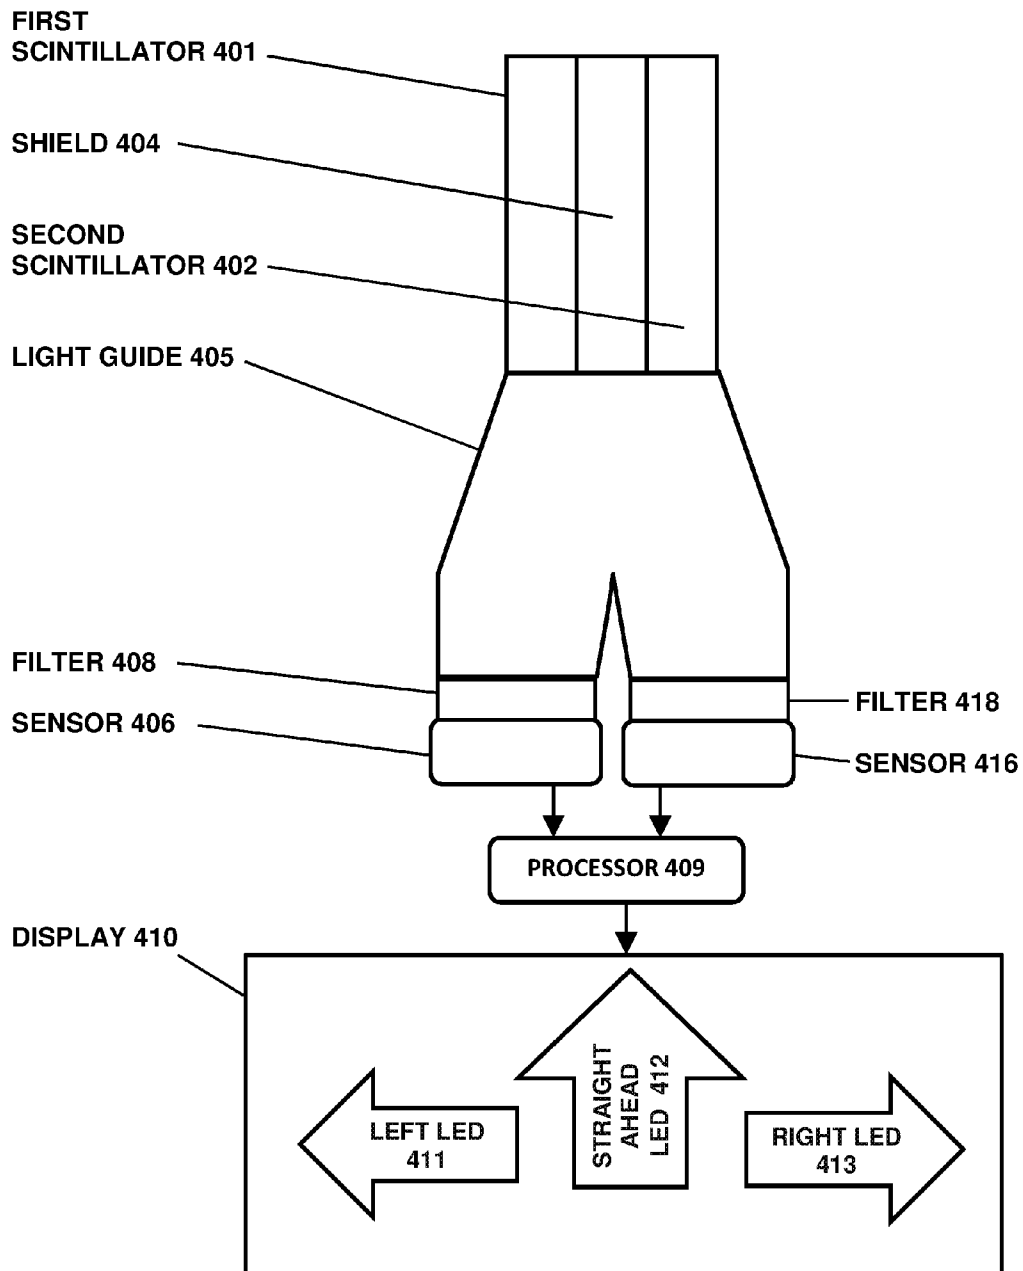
FIRST SCINTILLATOR 401

SHIELD 404

SECOND SCINTILLATOR 402

LIGHT GUIDE 405

FILTER 408

SENSOR 406

FILTER 418

SENSOR 416

PROCESSOR 409

DISPLAY 410

LEFT LED 411

STRAIGHT AHEAD LED 412

RIGHT LED 413